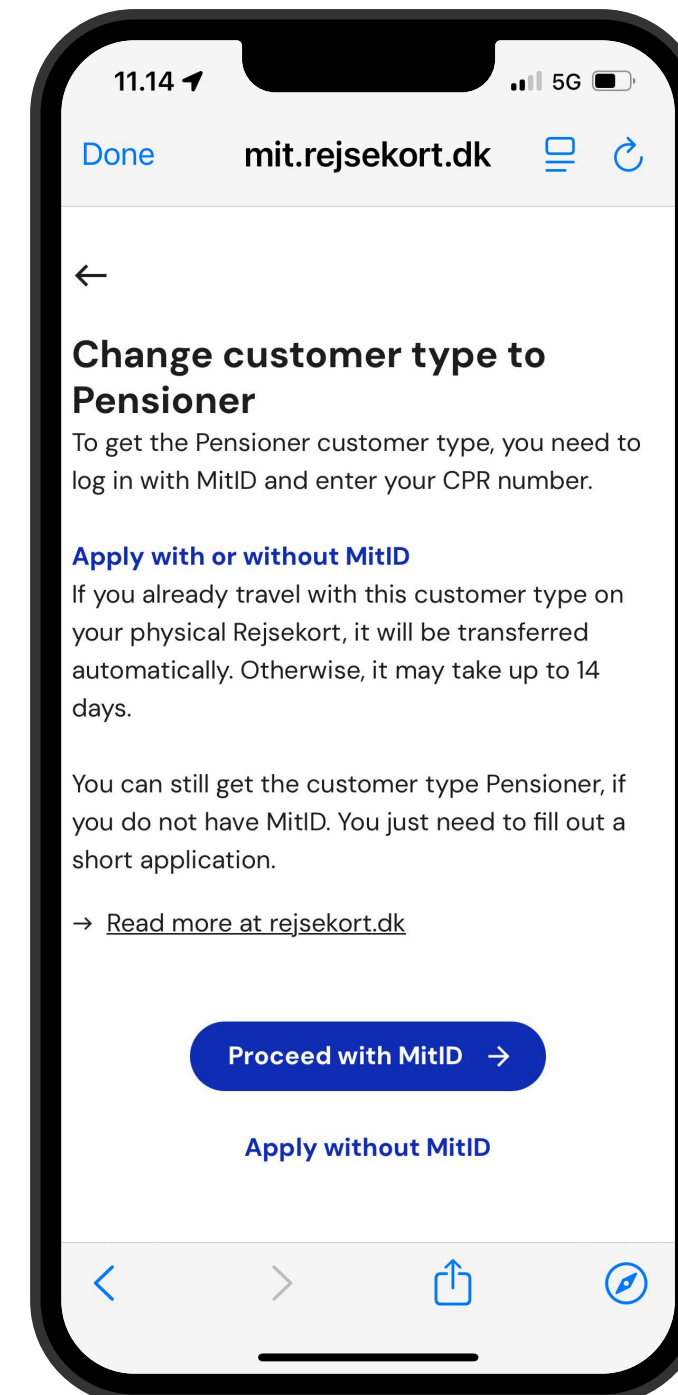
11.14

5G

Done mit.rejsekort.dk

←

Change customer type to Pensioner

To get the Pensioner customer type, you need to log in with MitID and enter your CPR number.

Apply with or without MitID

If you already travel with this customer type on your physical Rejsekort, it will be transferred automatically. Otherwise, it may take up to 14 days.

You can still get the customer type Pensioner, if you do not have MitID. You just need to fill out a short application.

→ Read more at rejsekort.dk

Proceed with MitID →

Apply without MitID